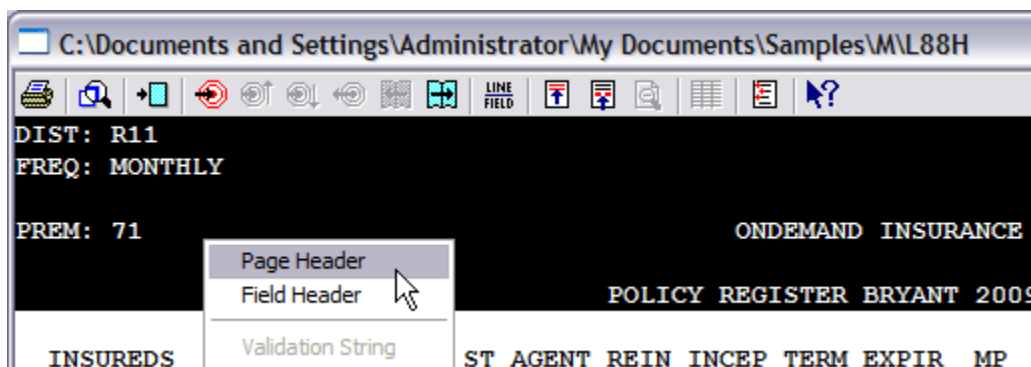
C:\Documents and Settings\Administrator\My Documents\Samples\M\L88H

LINE FIELD

DIST: R11
FREQ: MONTHLY

PREM: 71

ONDEMAND INSURANCE

Page Header
Field Header

POLICY REGISTER BRYANT 200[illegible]

Validation String

INSUREDS

ST AGENT REIN INCEP TERM EXPIR MP